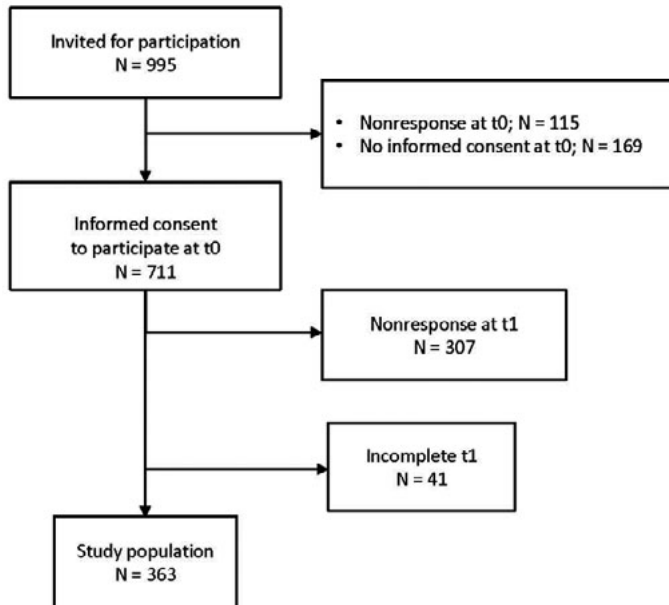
Invited for participation
N = 995

• Nonresponse at t0; N = 115
• No informed consent at t0; N = 169

Informed consent to participate at t0
N = 711

Nonresponse at t1
N = 307

Incomplete t1
N = 41

Study population
N = 363